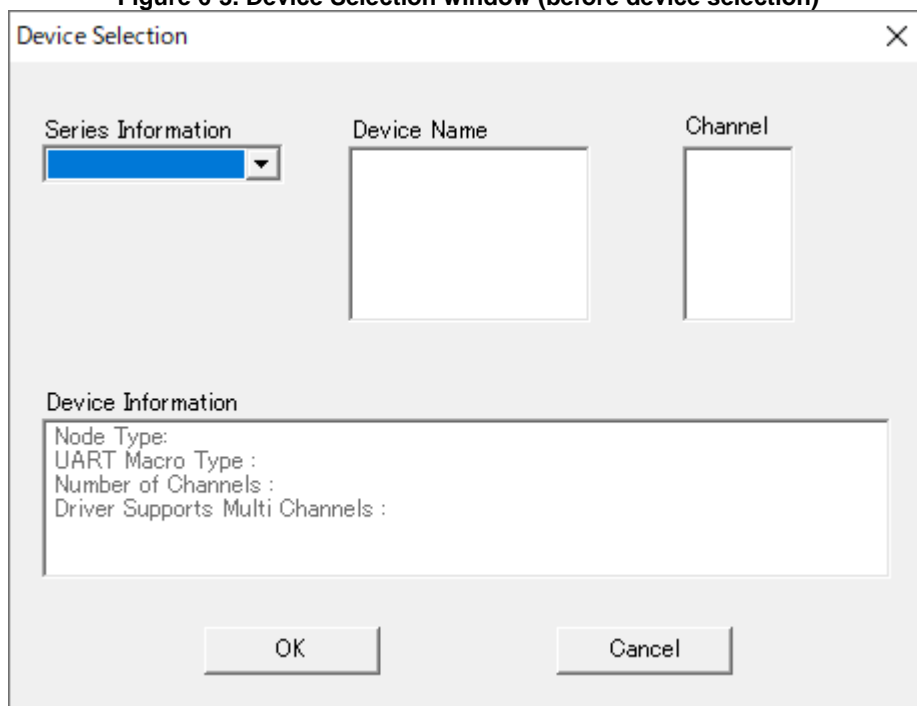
Figure 6-3. Device Selection window (before device selection)

Device Selection

×

Series Information

Device Name

Channel

Device Information

Node Type:
UART Macro Type :
Number of Channels :
Driver Supports Multi Channels :

OK

Cancel